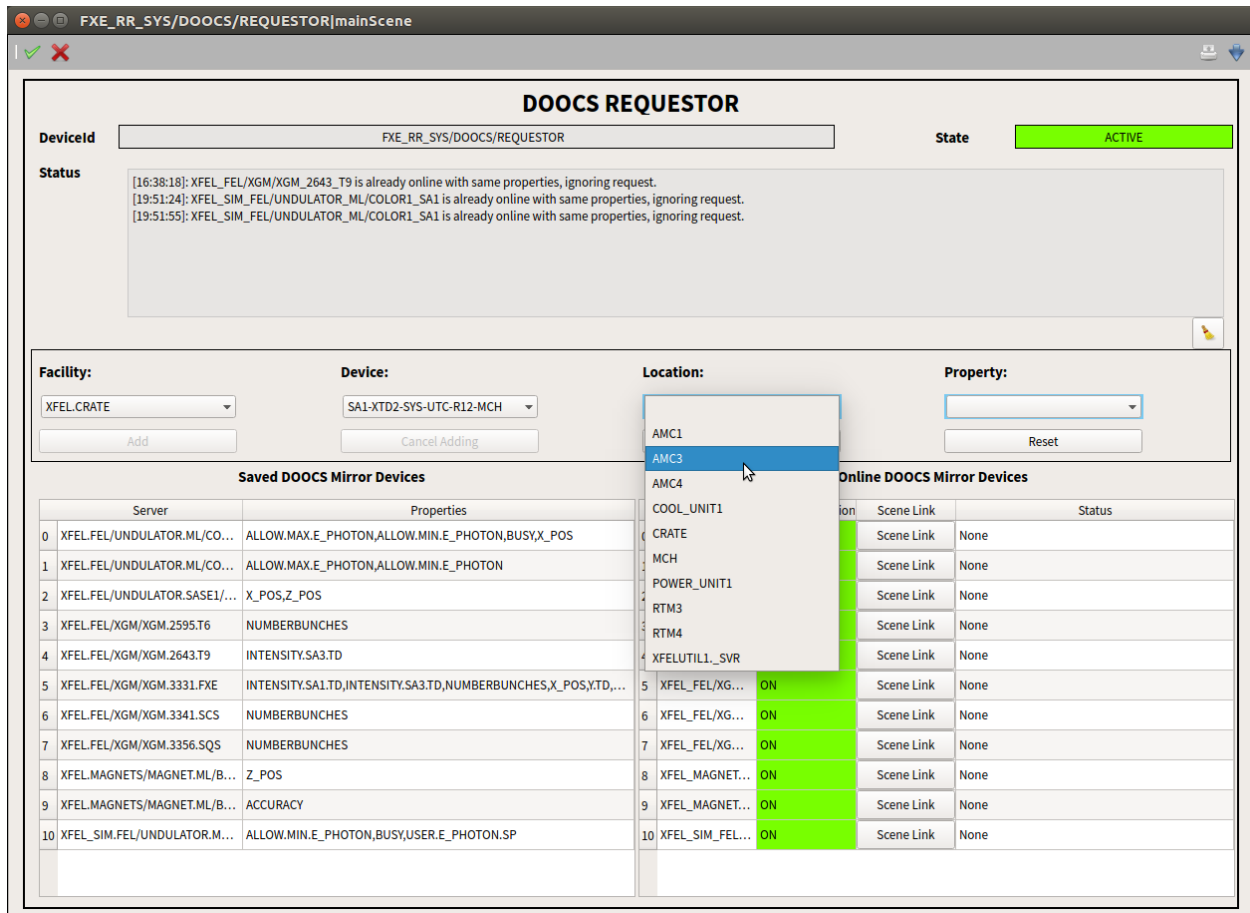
FXE_RR_SYS/DOOCS/REQUESTOR|mainScene

DOOCS REQUESTOR

DeviceId FXE_RR_SYS/DOOCS/REQUESTOR State ACTIVE

Status
[16:38:18]: XFEL_FEL/XGM/XGM_2643_T9 is already online with same properties, ignoring request.
[19:51:24]: XFEL_SIM_FEL/UNDULATOR_ML/COLOR1_SA1 is already online with same properties, ignoring request.
[19:51:55]: XFEL_SIM_FEL/UNDULATOR_ML/COLOR1_SA1 is already online with same properties, ignoring request.

Facility: XFEL.CRATE Add
Device: SA1-XTD2-SYS-UTC-R12-MCH Cancel Adding
Location:
Property: Reset

AMC1
AMC3
AMC4
COOL_UNIT1
CRATE
MCH
POWER_UNIT1
RTM3
RTM4
XFELUTIL1._SVR

Saved DOOCS Mirror Devices

| | Server | Properties |
|---|---|---|
| 0 | XFEL.FEL/UNDULATOR.ML/CO... | ALLOW.MAX.E_PHOTON,ALLOW.MIN.E_PHOTON,BUSY,X_POS |
| 1 | XFEL.FEL/UNDULATOR.ML/CO... | ALLOW.MAX.E_PHOTON,ALLOW.MIN.E_PHOTON |
| 2 | XFEL.FEL/UNDULATOR.SASE1/... | X_POS,Z_POS |
| 3 | XFEL.FEL/XGM/XGM.2595.T6 | NUMBERBUNCHES |
| 4 | XFEL.FEL/XGM/XGM.2643.T9 | INTENSITY.SA3.TD |
| 5 | XFEL.FEL/XGM/XGM.3331.FXE | INTENSITY.SA1.TD,INTENSITY.SA3.TD,NUMBERBUNCHES,X_POS,Y.TD,... |
| 6 | XFEL.FEL/XGM/XGM.3341.SCS | NUMBERBUNCHES |
| 7 | XFEL.FEL/XGM/XGM.3356.SQS | NUMBERBUNCHES |
| 8 | XFEL.MAGNETS/MAGNET.ML/B... | Z_POS |
| 9 | XFEL.MAGNETS/MAGNET.ML/B... | ACCURACY |
| 10 | XFEL_SIM.FEL/UNDULATOR.M... | ALLOW.MIN.E_PHOTON,BUSY,USER.E_PHOTON.SP |

Online DOOCS Mirror Devices

| | | ion | Scene Link | Status |
|---|---|---|---|---|
| 0 | | | Scene Link | None |
| 1 | | | Scene Link | None |
| 2 | | | Scene Link | None |
| 3 | | | Scene Link | None |
| 4 | | | Scene Link | None |
| 5 | XFEL_FEL/XG... | ON | Scene Link | None |
| 6 | XFEL_FEL/XG... | ON | Scene Link | None |
| 7 | XFEL_FEL/XG... | ON | Scene Link | None |
| 8 | XFEL_MAGNET... | ON | Scene Link | None |
| 9 | XFEL_MAGNET... | ON | Scene Link | None |
| 10 | XFEL_SIM_FEL... | ON | Scene Link | None |